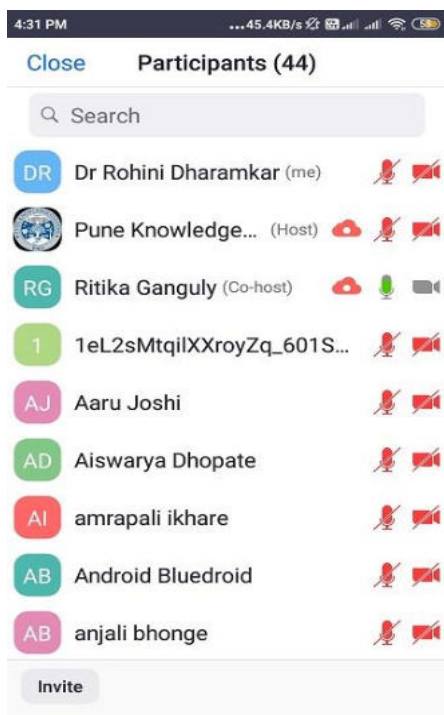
4:31 PM ...45.4KB/s

Close Participants (44)

Search

DR Dr Rohini Dharamkar (me)

Pune Knowledge... (Host)

RG Ritika Ganguly (Co-host)

1 1eL2sMtqilXXroyZq_601S...

AJ Aaru Joshi

AD Aiswarya Dhopate

AI amrapali ikhare

AB Android Bluedroid

AB anjali bhonge

Invite